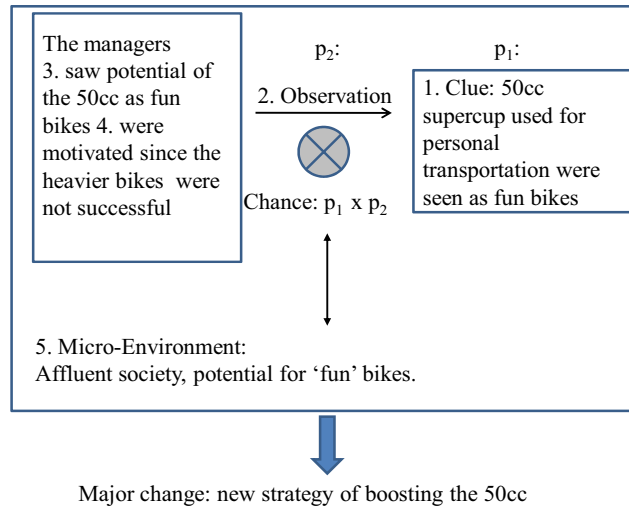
The managers 3. saw potential of the 50cc as fun bikes 4. were motivated since the heavier bikes were not successful

$p_2$:

2. Observation

Chance: $p_1$ x $p_2$

$p_1$:

1. Clue: 50cc supercup used for personal transportation were seen as fun bikes

5. Micro-Environment:
Affluent society, potential for 'fun' bikes.

Major change: new strategy of boosting the 50cc